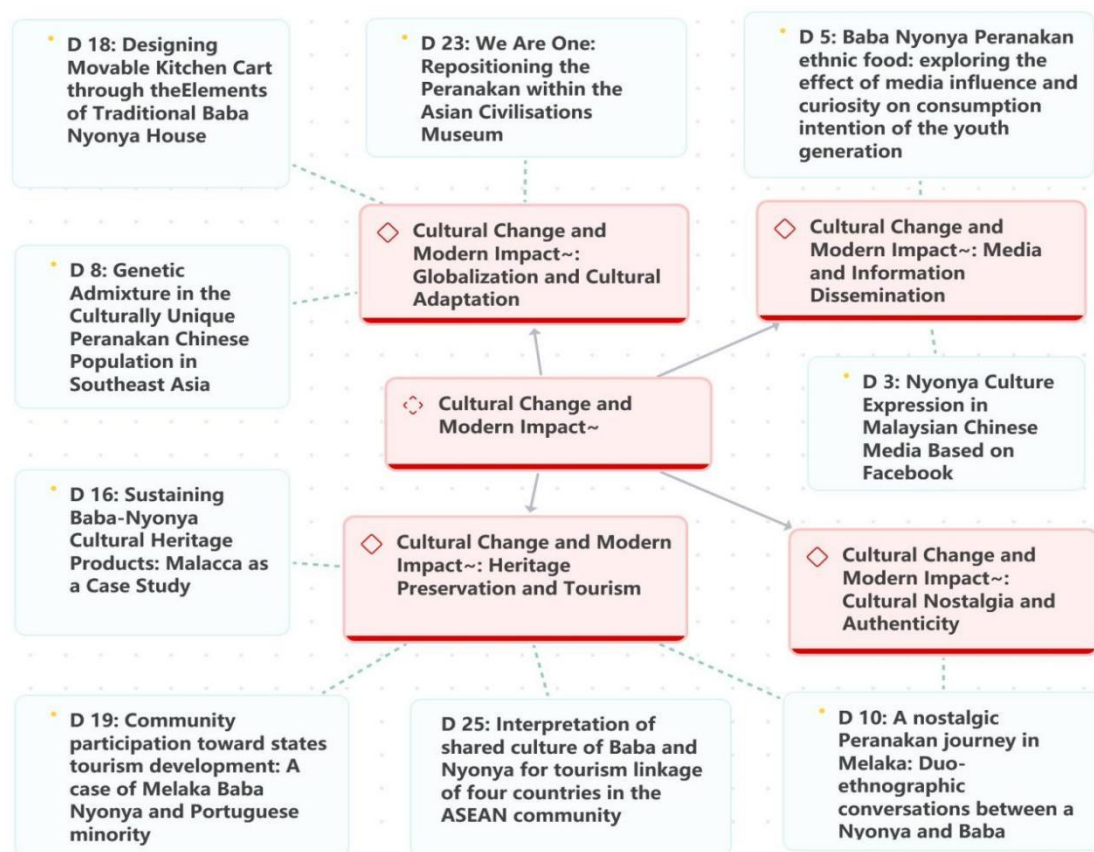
D 18: Designing Movable Kitchen Cart through theElements of Traditional Baba Nyonya House

D 23: We Are One: Repositioning the Peranakan within the Asian Civilisations Museum

D 5: Baba Nyonya Peranakan ethnic food: exploring the effect of media influence and curiosity on consumption intention of the youth generation

Cultural Change and Modern Impact~: Globalization and Cultural Adaptation

Cultural Change and Modern Impact~: Media and Information Dissemination

D 8: Genetic Admixture in the Culturally Unique Peranakan Chinese Population in Southeast Asia

Cultural Change and Modern Impact~

D 3: Nyonya Culture Expression in Malaysian Chinese Media Based on Facebook

D 16: Sustaining Baba-Nyonya Cultural Heritage Products: Malacca as a Case Study

Cultural Change and Modern Impact~: Heritage Preservation and Tourism

Cultural Change and Modern Impact~: Cultural Nostalgia and Authenticity

D 19: Community participation toward states tourism development: A case of Melaka Baba Nyonya and Portuguese minority

D 25: Interpretation of shared culture of Baba and Nyonya for tourism linkage of four countries in the ASEAN community

D 10: A nostalgic Peranakan journey in Melaka: Duo-ethnographic conversations between a Nyonya and Baba